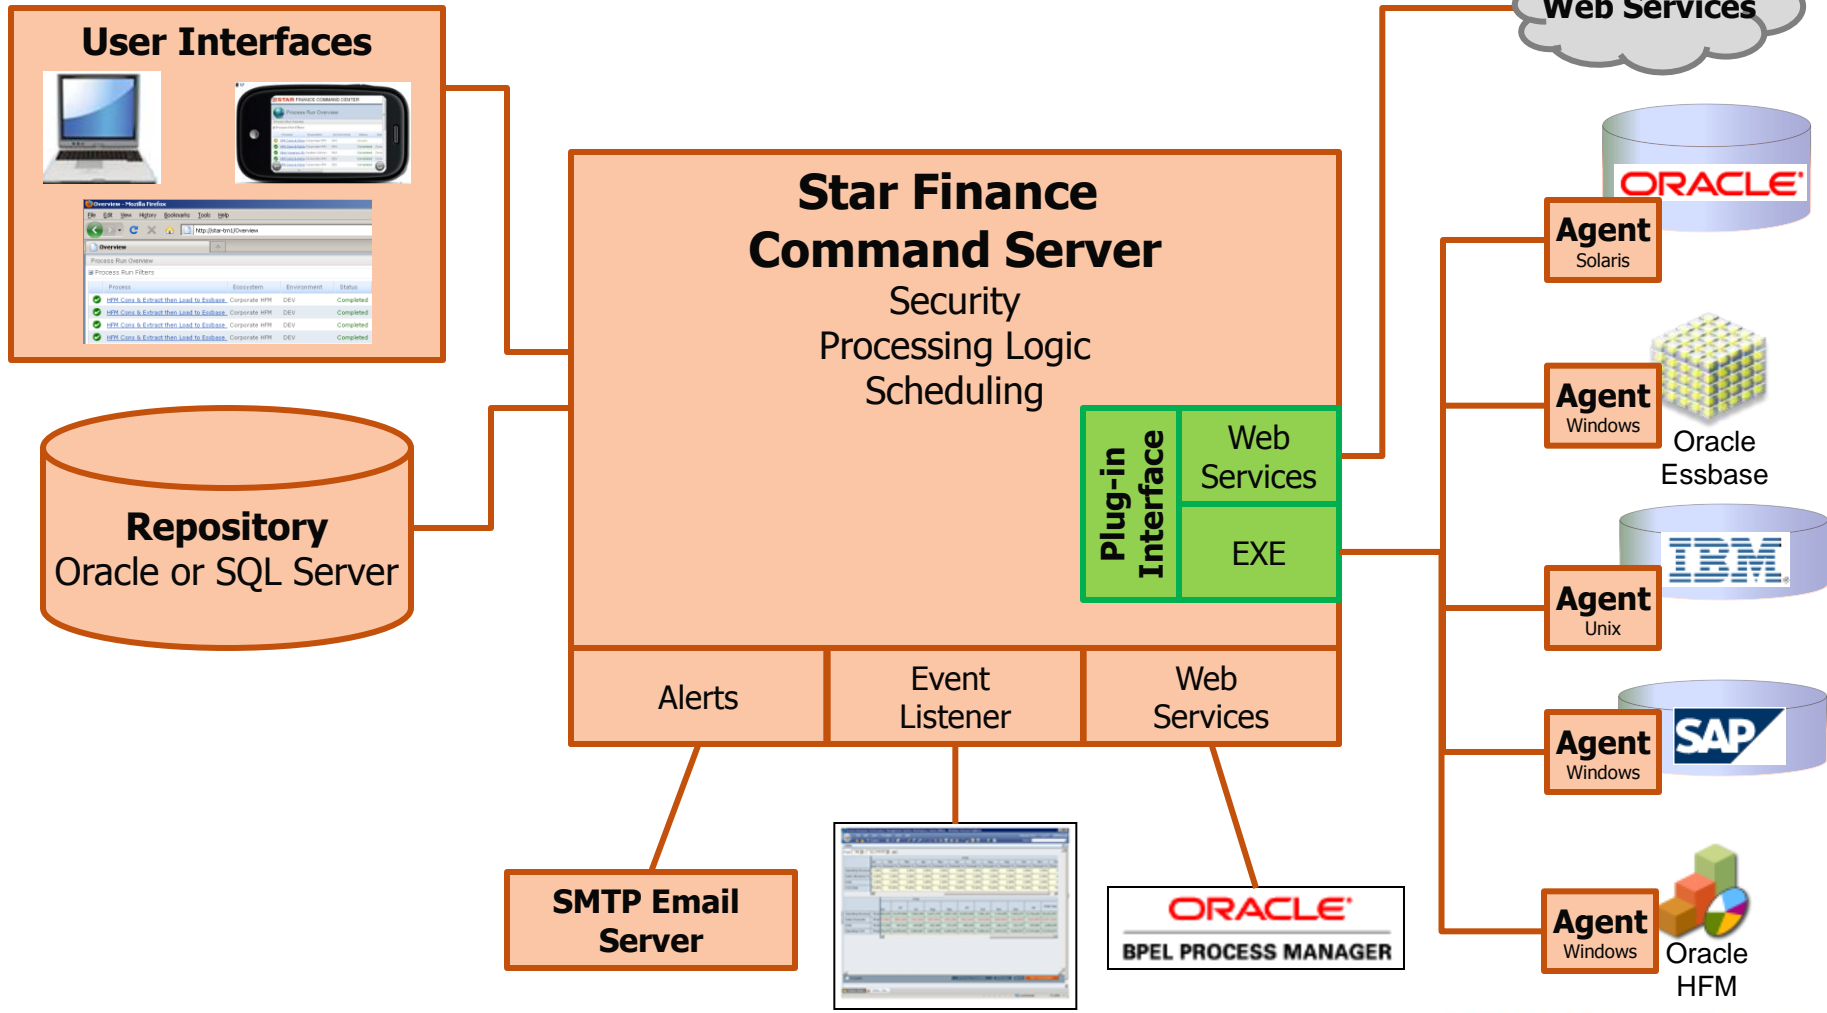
User Interfaces

Overview - Mozilla Firefox

STAR FINANCE COMMAND CENTER

Process Run Overview

Web Services

Star Finance
Command Server
Security
Processing Logic
Scheduling

Plug-in Interface

Web Services

EXE

ORACLE

Agent
Solaris

Agent
Windows

Oracle
Essbase

IBM

Agent
Unix

SAP

Agent
Windows

Agent
Windows

Oracle
HFM

Repository
Oracle or SQL Server

Alerts

Event
Listener

Web
Services

SMTP Email
Server

ORACLE
BPEL PROCESS MANAGER